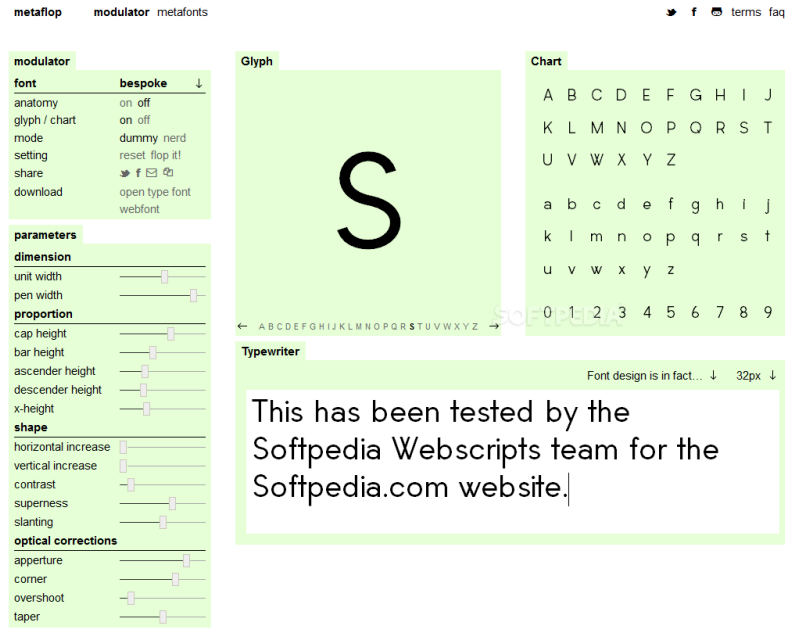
metaflop modulator metafonts

terms faq

modulator

| font | bespoke ↓ |
|---|---|
| anatomy | on off |
| glyph / chart | on off |
| mode | dummy nerd |
| setting | reset flop it! |
| share | |
| download | open type font webfont |

parameters

dimension
unit width
pen width

proportion
cap height
bar height
ascender height
descender height
x-height

shape
horizontal increase
vertical increase
contrast
superness
slanting

optical corrections
apperture
corner
overshoot
taper

Glyph

S

← A B C D E F G H I J K L M N O P Q R S T U V W X Y Z →

Chart

A B C D E F G H I J
K L M N O P Q R S T
U V W X Y Z

a b c d e f g h i j
k l m n o p q r s t
u v w x y z

0 1 2 3 4 5 6 7 8 9

SOFTPEDIA

Typewriter

Font design is in fact... ↓ 32px ↓

This has been tested by the Softpedia Webscripts team for the Softpedia.com website.